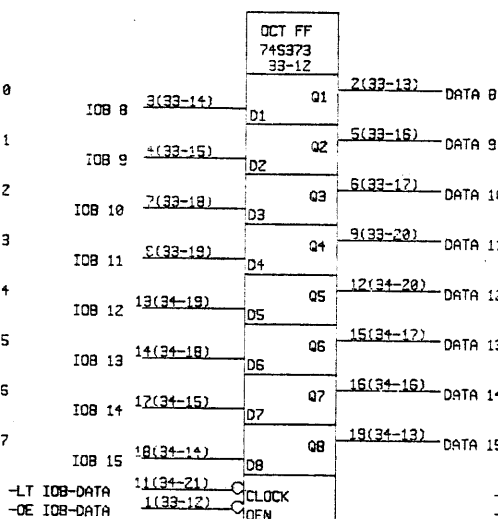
OCT FF
74S373
33-12

0
1
2
3
4
5
6
7

IOB 8 3(33-14) D1 Q1 2(33-13) DATA 8
IOB 9 4(33-15) D2 Q2 5(33-16) DATA 9
IOB 10 7(33-18) D3 Q3 6(33-17) DATA 10
IOB 11 8(33-19) D4 Q4 9(33-20) DATA 11
IOB 12 13(34-19) D5 Q5 12(34-20) DATA 12
IOB 13 14(34-18) D6 Q6 15(34-17) DATA 13
IOB 14 17(34-15) D7 Q7 16(34-16) DATA 14
IOB 15 18(34-14) D8 Q8 19(34-13) DATA 15

-LT IOB-DATA 11(34-21) CLOCK
-OE IOB-DATA 1(33-12) OEN